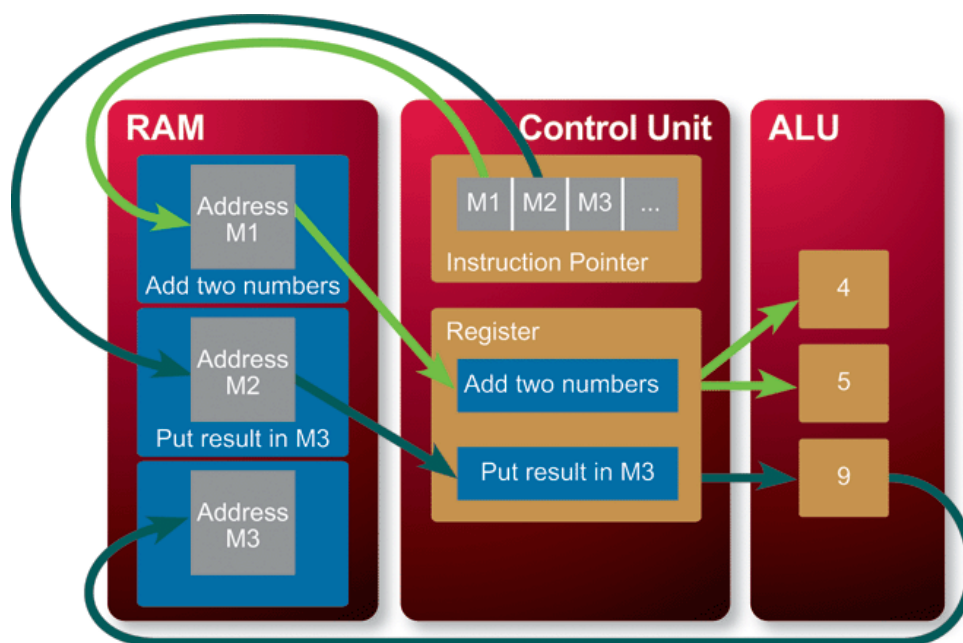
RAM

Address M1

Add two numbers

Address M2

Put result in M3

Address M3

Control Unit

| M1 | M2 | M3 | ... |
|---|---|---|---|

Instruction Pointer

Register

Add two numbers

Put result in M3

ALU

4

5

9